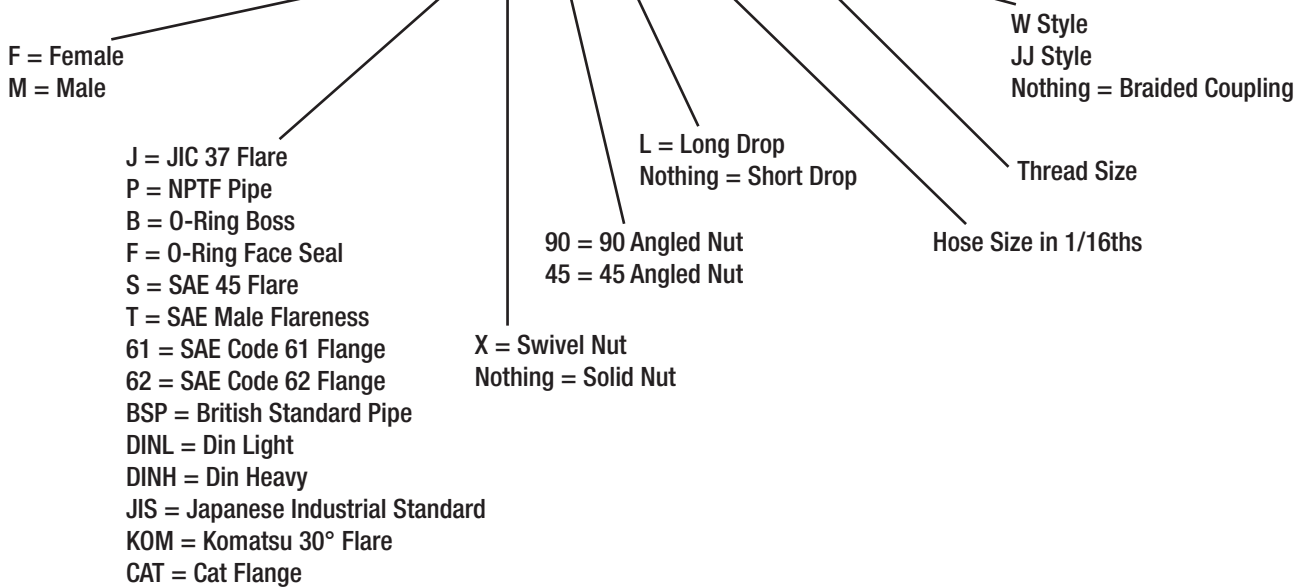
W Style
JJ Style
Nothing = Braided Coupling

F = Female
M = Male

L = Long Drop
Nothing = Short Drop

Thread Size

J = JIC 37 Flare
P = NPTF Pipe
B = O-Ring Boss
F = O-Ring Face Seal
S = SAE 45 Flare
T = SAE Male Flareness
61 = SAE Code 61 Flange
62 = SAE Code 62 Flange
BSP = British Standard Pipe
DINL = Din Light
DINH = Din Heavy
JIS = Japanese Industrial Standard
KOM = Komatsu 30° Flare
CAT = Cat Flange

90 = 90 Angled Nut
45 = 45 Angled Nut

Hose Size in 1/16ths

X = Swivel Nut
Nothing = Solid Nut